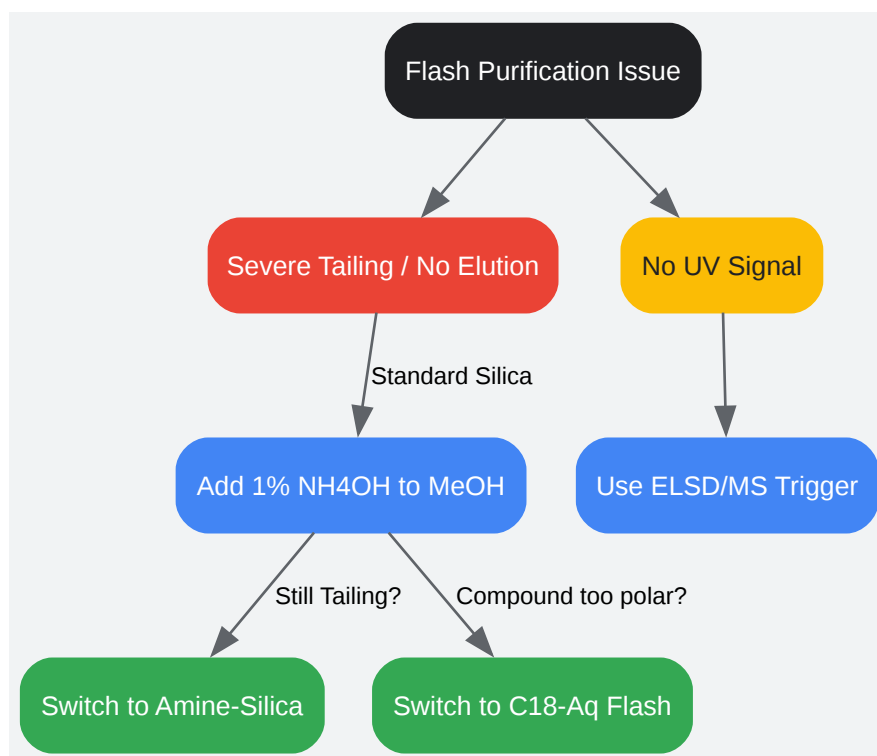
Flash Purification Issue

Severe Tailing / No Elution

No UV Signal

Standard Silica

Add 1% NH4OH to MeOH

Use ELSD/MS Trigger

Still Tailing?

Compound too polar?

Switch to Amine-Silica

Switch to C18-Aq Flash